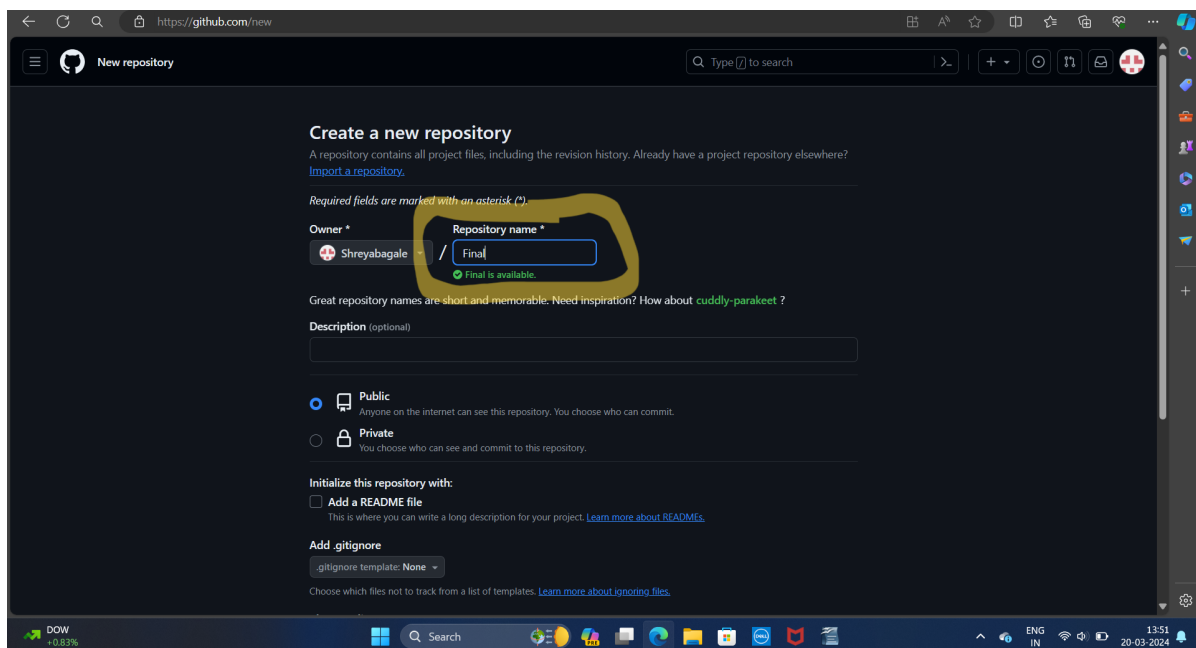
https://github.com/new

New repository

Type / to search

Create a new repository

A repository contains all project files, including the revision history. Already have a project repository elsewhere? Import a repository.

Required fields are marked with an asterisk (*).

Owner *

Shreyabagale

/

Repository name *

Final

Final is available.

Great repository names are short and memorable. Need inspiration? How about cuddly-parakeet ?

Description (optional)

Public
Anyone on the internet can see this repository. You choose who can commit.

Private
You choose who can see and commit to this repository.

Initialize this repository with:

Add a README file
This is where you can write a long description for your project. Learn more about READMEs.

Add .gitignore

.gitignore template: None

Choose which files not to track from a list of templates. Learn more about ignoring files.

DOW
+0.83%

Search

ENG
IN

13:51
20-03-2024